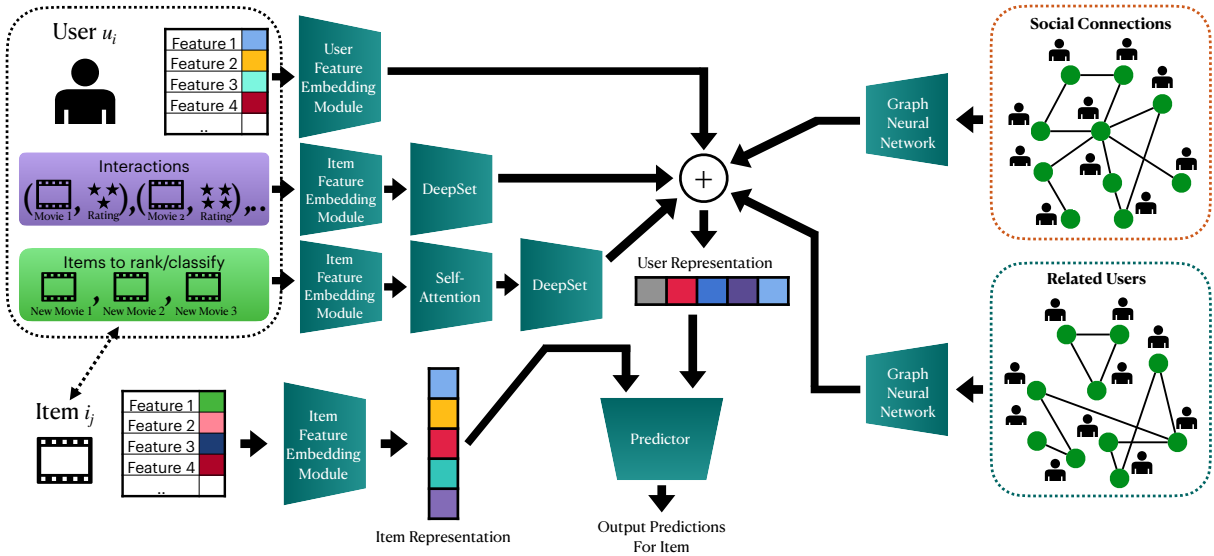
User $u_i$

| Feature 1 |
|---|
| Feature 2 |
| Feature 3 |
| Feature 4 |
| .. |

User Feature Embedding Module

Interactions

( Movie 1 , Rating ),( Movie 2 , Rating ),..

Item Feature Embedding Module

DeepSet

Items to rank/classify

New Movie 1 , New Movie 2 , New Movie 3

Item Feature Embedding Module

Self-Attention

DeepSet

+

User Representation

Graph Neural Network

Social Connections

Related Users

Graph Neural Network

Item $i_j$

| Feature 1 |
|---|
| Feature 2 |
| Feature 3 |
| Feature 4 |
| .. |

Item Feature Embedding Module

Item Representation

Predictor

Output Predictions For Item